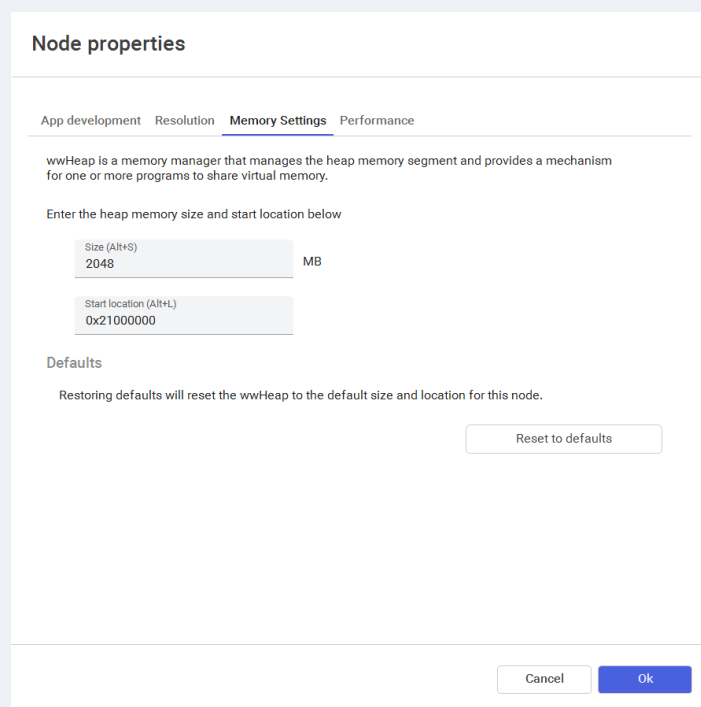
Node properties

App development Resolution Memory Settings Performance

wwHeap is a memory manager that manages the heap memory segment and provides a mechanism for one or more programs to share virtual memory.

Enter the heap memory size and start location below

Size (Alt+S)
2048
MB

Start location (Alt+L)
0x21000000

Defaults

Restoring defaults will reset the wwHeap to the default size and location for this node.

Reset to defaults

Cancel
Ok